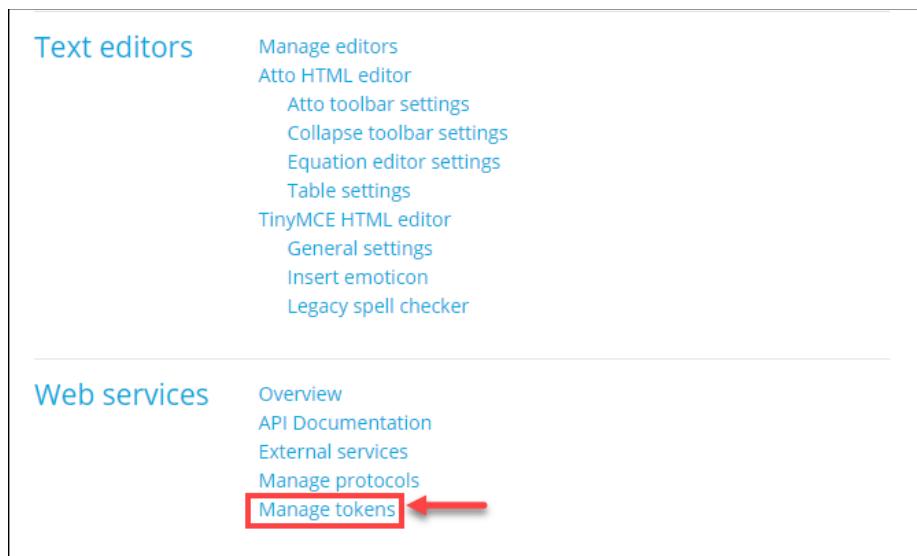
Text editors

Manage editors
Atto HTML editor
Atto toolbar settings
Collapse toolbar settings
Equation editor settings
Table settings
TinyMCE HTML editor
General settings
Insert emoticon
Legacy spell checker

Web services

Overview
API Documentation
External services
Manage protocols
Manage tokens